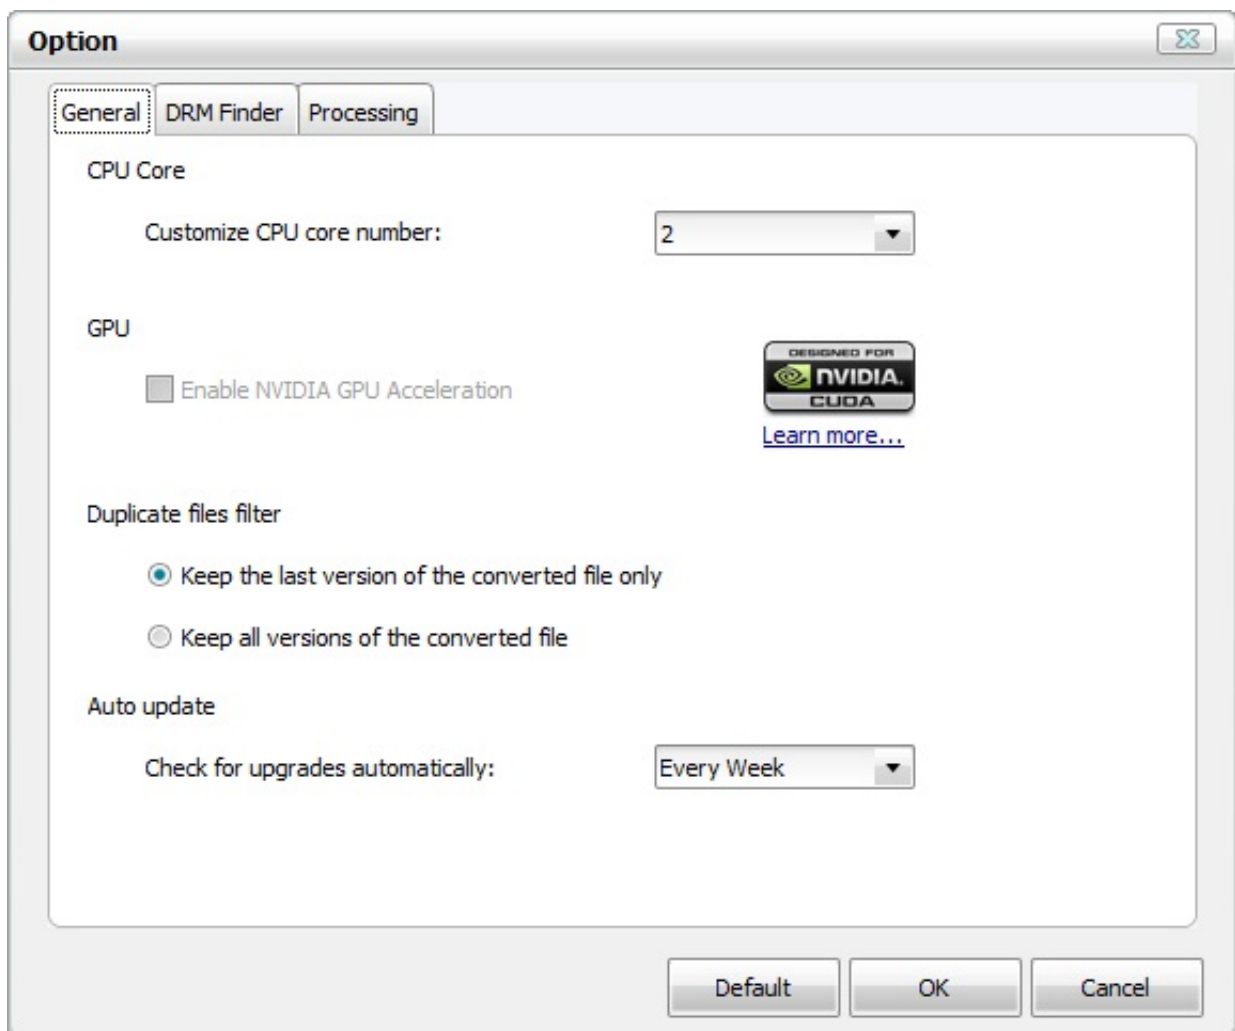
Option

General DRM Finder Processing

CPU Core

Customize CPU core number: 2

GPU

Enable NVIDIA GPU Acceleration

DESIGNED FOR NVIDIA. CUDA

Learn more...

Duplicate files filter

Keep the last version of the converted file only

Keep all versions of the converted file

Auto update

Check for upgrades automatically: Every Week

Default OK Cancel